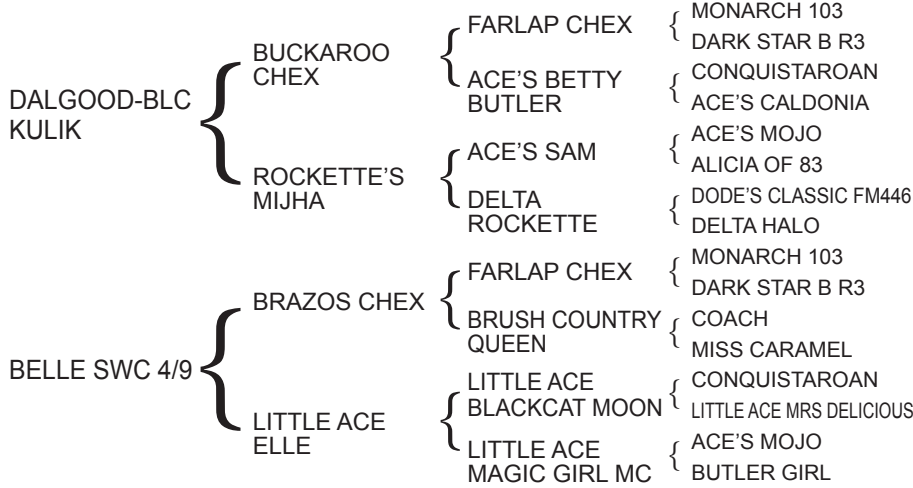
DALGOOD-BLC KULIK

BUCKAROO CHEX

FARLAP CHEX

MONARCH 103

DARK STAR B R3

ACE'S BETTY BUTLER

CONQUISTAROAN

ACE'S CALDONIA

ROCKETTE'S MIJHA

ACE'S SAM

ACE'S MOJO

ALICIA OF 83

DELTA ROCKETTE

DODE'S CLASSIC FM446

DELTA HALO

BELLE SWC 4/9

BRAZOS CHEX

FARLAP CHEX

MONARCH 103

DARK STAR B R3

BRUSH COUNTRY QUEEN

COACH

MISS CARAMEL

LITTLE ACE ELLE

LITTLE ACE BLACKCAT MOON

CONQUISTAROAN

LITTLE ACE MRS DELICIOUS

LITTLE ACE MAGIC GIRL MC

ACE'S MOJO

BUTLER GIRL